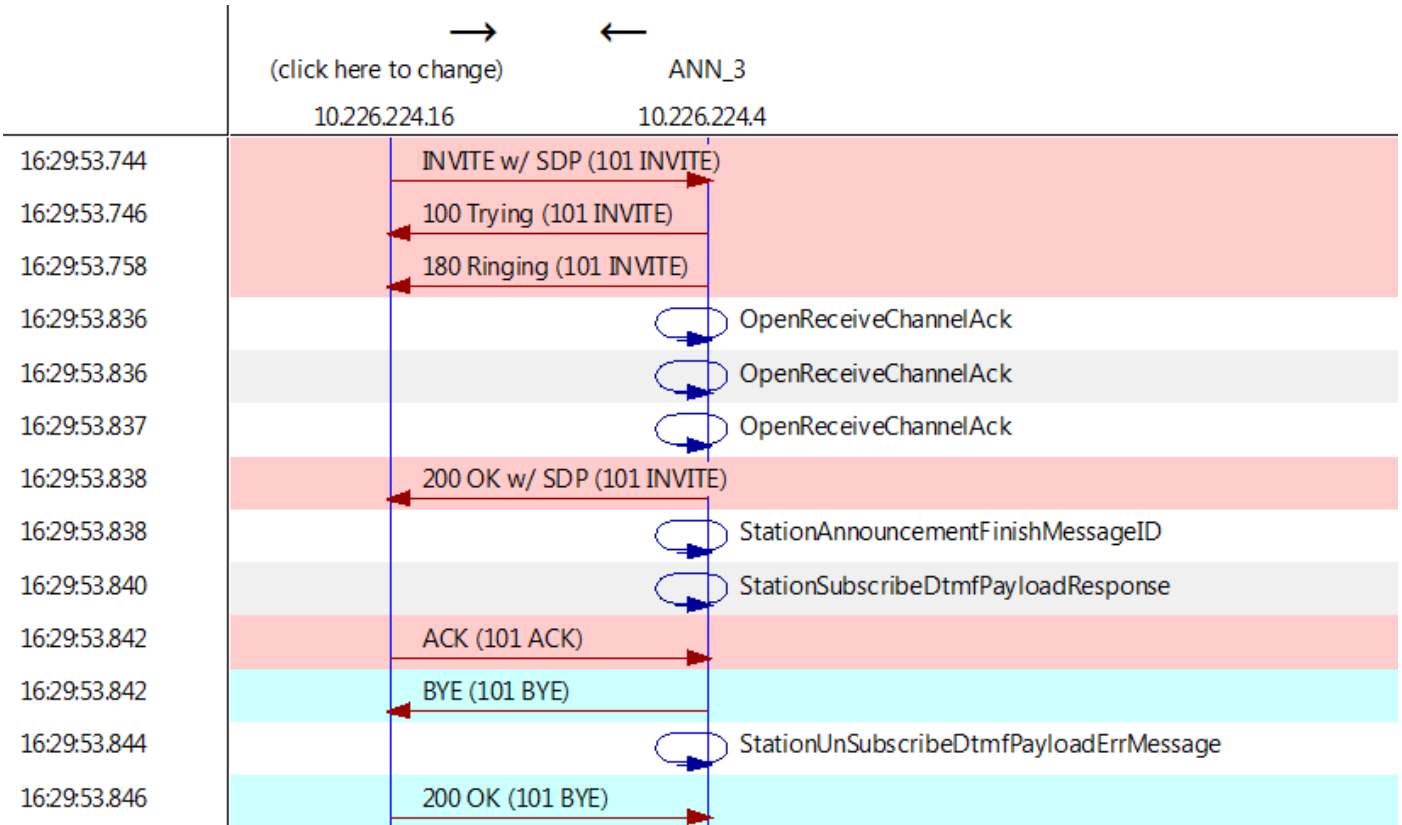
→ ←
(click here to change) ANN_3
10.226.224.16 10.226.224.4

| | |
|---|---|
| 16:29:53.744 | INVITE w/ SDP (101 INVITE) |
| 16:29:53.746 | 100 Trying (101 INVITE) |
| 16:29:53.758 | 180 Ringing (101 INVITE) |
| 16:29:53.836 | OpenReceiveChannelAck |
| 16:29:53.836 | OpenReceiveChannelAck |
| 16:29:53.837 | OpenReceiveChannelAck |
| 16:29:53.838 | 200 OK w/ SDP (101 INVITE) |
| 16:29:53.838 | StationAnnouncementFinishMessageID |
| 16:29:53.840 | StationSubscribeDtmfPayloadResponse |
| 16:29:53.842 | ACK (101 ACK) |
| 16:29:53.842 | BYE (101 BYE) |
| 16:29:53.844 | StationUnSubscribeDtmfPayloadErrMessage |
| 16:29:53.846 | 200 OK (101 BYE) |